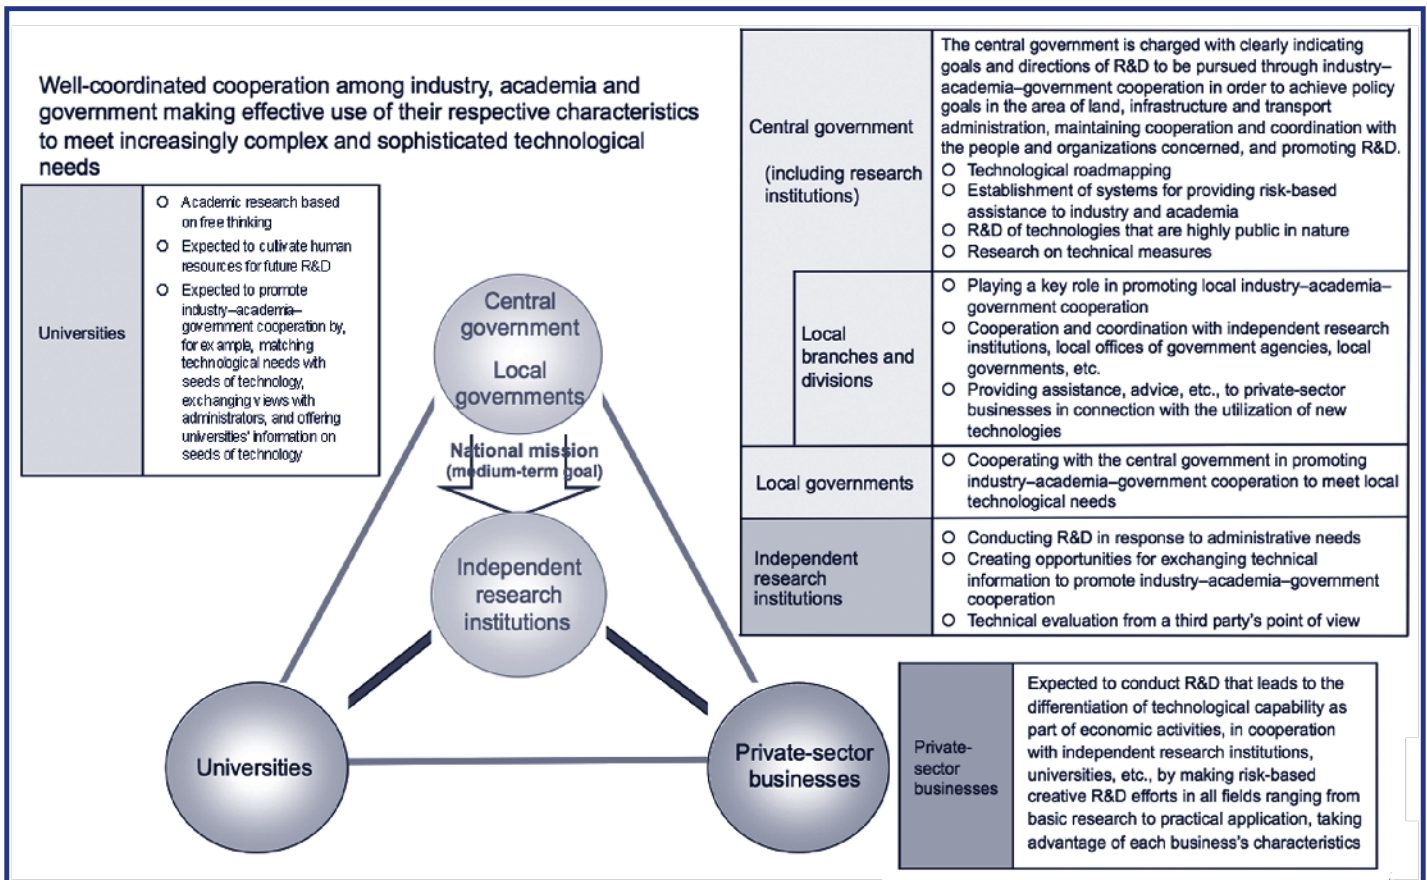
Well-coordinated cooperation among industry, academia and government making effective use of their respective characteristics to meet increasingly complex and sophisticated technological needs

| Universities | O Academic research based on free thinking<br>O Expected to cultivate human resources for future R&D<br>O Expected to promote industry–academia–government cooperation by, for example, matching technological needs with seeds of technology, exchanging views with administrators, and offering universities' information on seeds of technology |
|---|---|

Central government
Local governments

National mission (medium-term goal)

Independent research institutions

Universities

Private-sector businesses

| Central government (including research institutions) | The central government is charged with clearly indicating goals and directions of R&D to be pursued through industry–academia–government cooperation in order to achieve policy goals in the area of land, infrastructure and transport administration, maintaining cooperation and coordination with the people and organizations concerned, and promoting R&D.<br>O Technological roadmapping<br>O Establishment of systems for providing risk-based assistance to industry and academia<br>O R&D of technologies that are highly public in nature<br>O Research on technical measures |
|---|---|
| Local branches and divisions | O Playing a key role in promoting local industry–academia–government cooperation<br>O Cooperation and coordination with independent research institutions, local offices of government agencies, local governments, etc.<br>O Providing assistance, advice, etc., to private-sector businesses in connection with the utilization of new technologies |
| Local governments | O Cooperating with the central government in promoting industry–academia–government cooperation to meet local technological needs |
| Independent research institutions | O Conducting R&D in response to administrative needs<br>O Creating opportunities for exchanging technical information to promote industry–academia–government cooperation<br>O Technical evaluation from a third party's point of view |

| Private-sector businesses | Expected to conduct R&D that leads to the differentiation of technological capability as part of economic activities, in cooperation with independent research institutions, universities, etc., by making risk-based creative R&D efforts in all fields ranging from basic research to practical application, taking advantage of each business's characteristics |
|---|---|